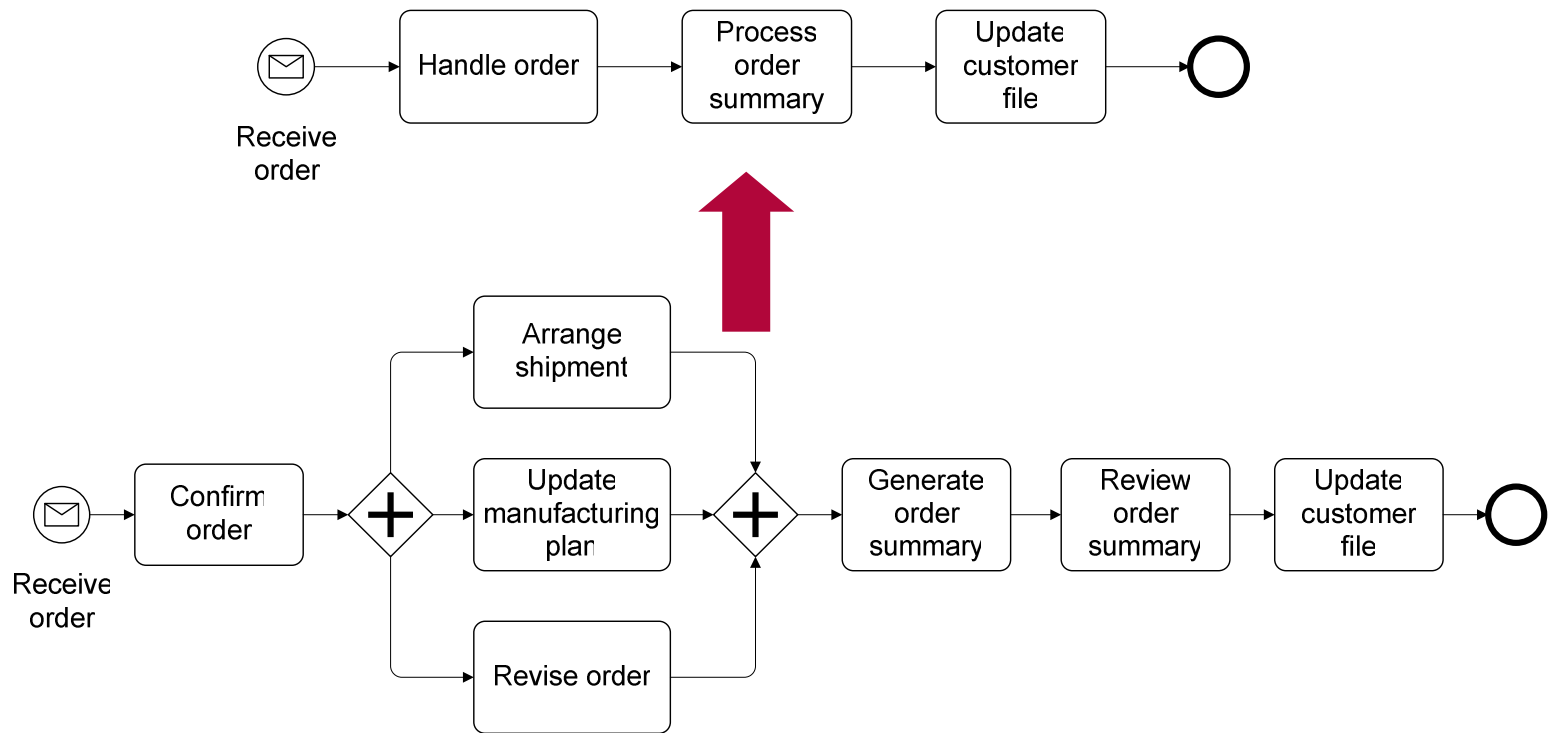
Receive order

Handle order

Process order summary

Update customer file

Arrange shipment

Receive order

Confirm order

Update manufacturing plan

Revise order

Generate order summary

Review order summary

Update customer file